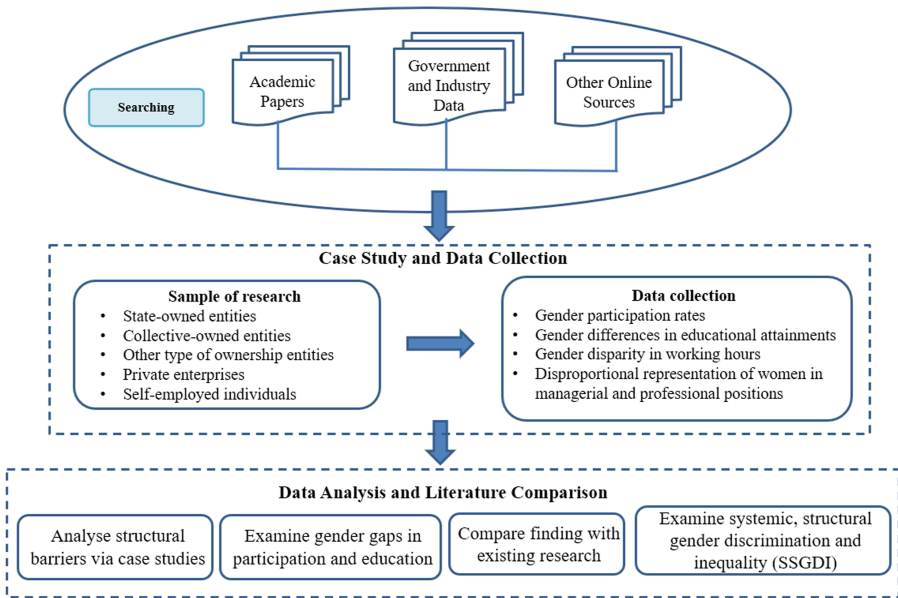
Searching

Academic Papers

Government and Industry Data

Other Online Sources

Case Study and Data Collection

Sample of research
- State-owned entities
- Collective-owned entities
- Other type of ownership entities
- Private enterprises
- Self-employed individuals

Data collection
- Gender participation rates
- Gender differences in educational attainments
- Gender disparity in working hours
- Disproportional representation of women in managerial and professional positions

Data Analysis and Literature Comparison

Analyse structural barriers via case studies

Examine gender gaps in participation and education

Compare finding with existing research

Examine systemic, structural gender discrimination and inequality (SSGDI)